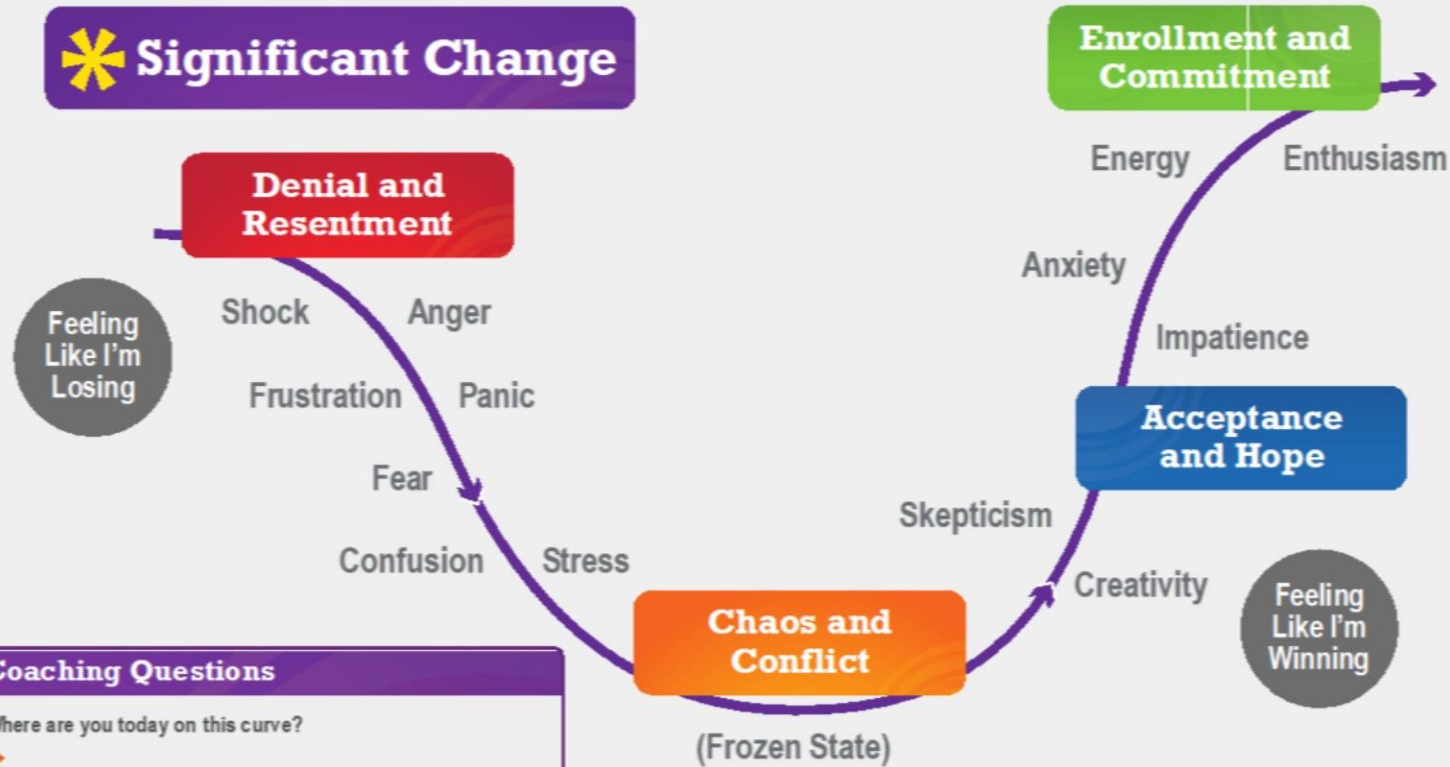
Significant Change

Denial and Resentment

Feeling Like I'm Losing

Shock

Anger

Frustration

Panic

Fear

Confusion

Stress

Chaos and Conflict

(Frozen State)

Skepticism

Creativity

Acceptance and Hope

Feeling Like I'm Winning

Impatience

Anxiety

Energy

Enthusiasm

Enrollment and Commitment

oaching Questions

here are you today on this curve?